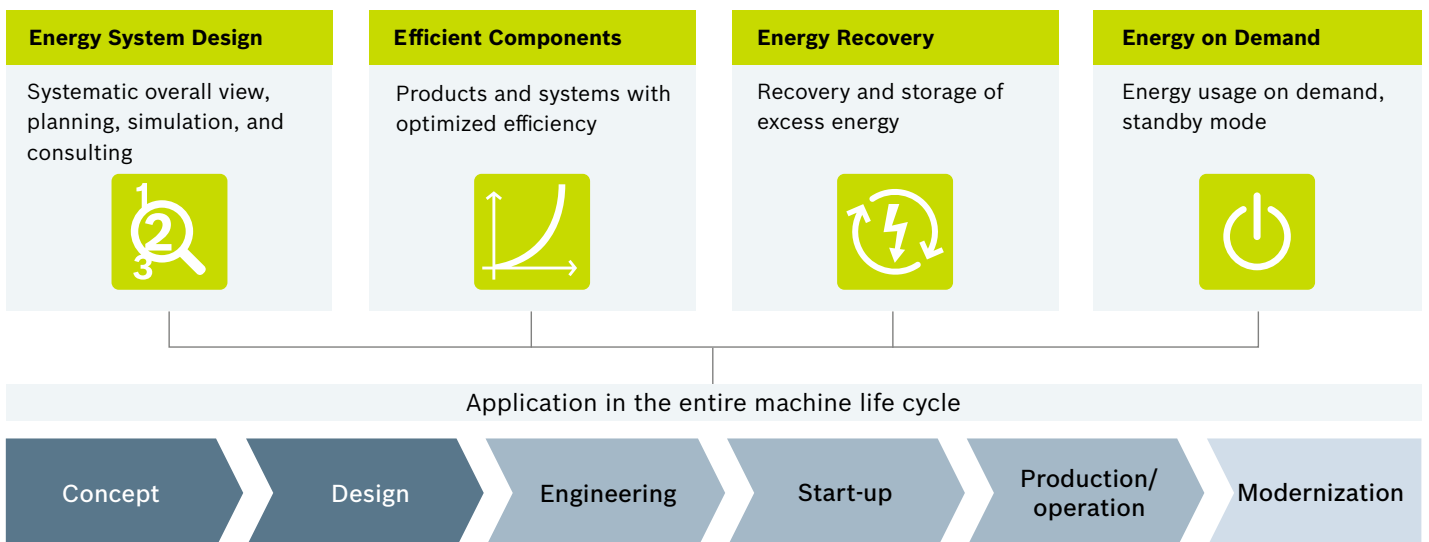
Energy System Design

Systematic overall view, planning, simulation, and consulting

1
2
3

Efficient Components

Products and systems with optimized efficiency

Energy Recovery

Recovery and storage of excess energy

Energy on Demand

Energy usage on demand, standby mode

Application in the entire machine life cycle

Concept

Design

Engineering

Start-up

Production/ operation

Modernization